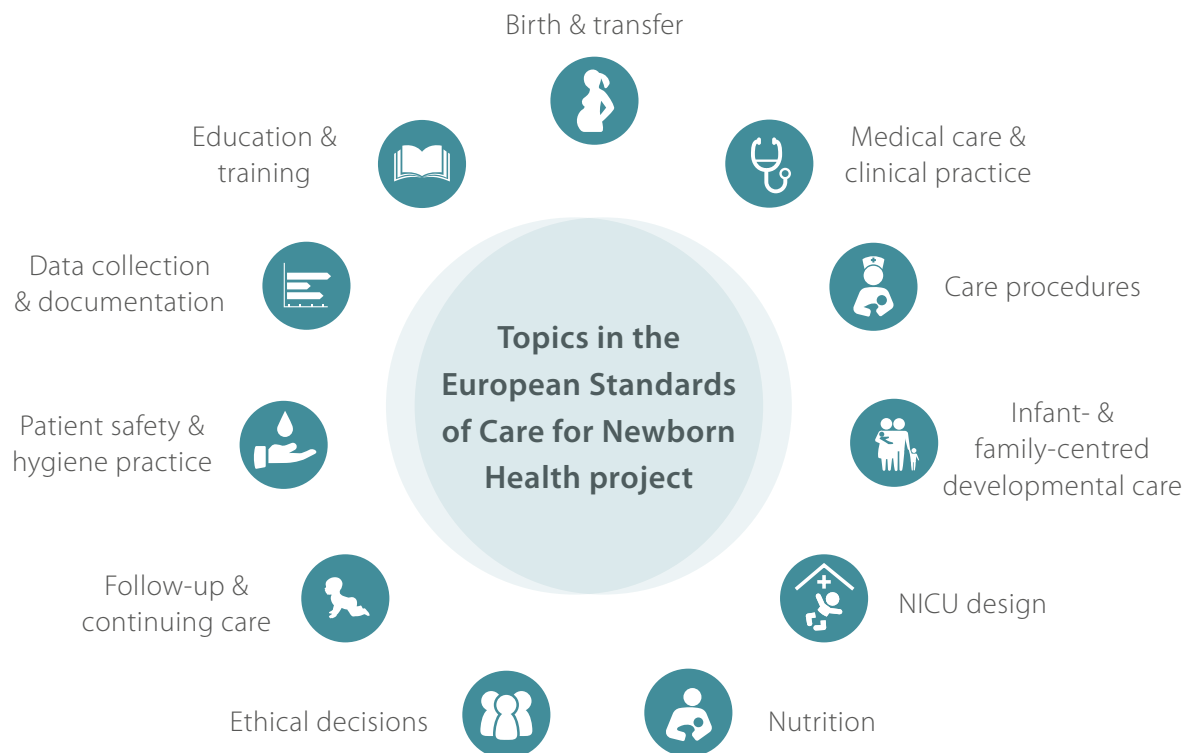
Topics in the European Standards of Care for Newborn Health project

Birth & transfer

Medical care & clinical practice

Care procedures

Infant- & family-centred developmental care

NICU design

Nutrition

Ethical decisions

Follow-up & continuing care

Patient safety & hygiene practice

Data collection & documentation

Education & training